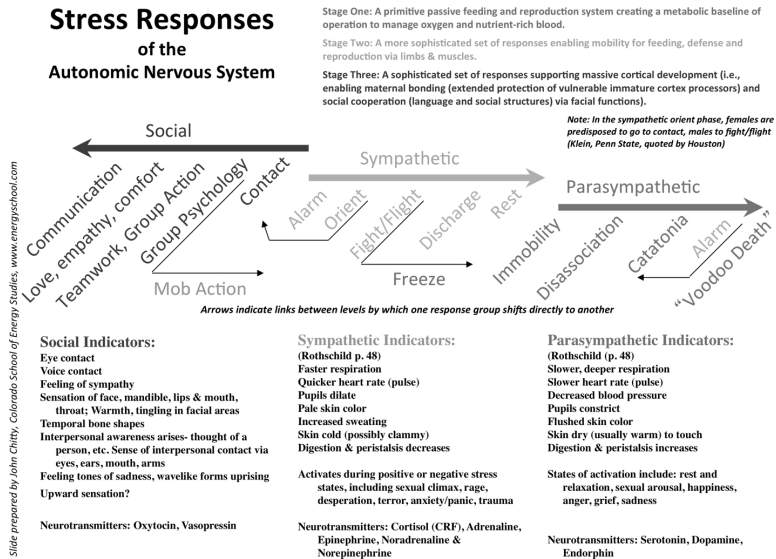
Stress Responses of the Autonomic Nervous System

Stage One: A primitive passive feeding and reproduction system creating a metabolic baseline of operation to manage oxygen and nutrient-rich blood.

Stage Two: A more sophisticated set of responses enabling mobility for feeding, defense and reproduction via limbs & muscles.

Stage Three: A sophisticated set of responses supporting massive cortical development (i.e., enabling maternal bonding (extended protection of vulnerable immature cortex processors) and social cooperation (language and social structures) via facial functions).

Note: In the sympathetic orient phase, females are predisposed to go to contact, males to fight/flight (Klein, Penn State, quoted by Houston)

Social

Communication
Love, empathy, comfort
Teamwork, Group Action
Group Psychology
Contact

Mob Action

Sympathetic

Alarm
Orient
Fight/Flight
Discharge
Rest

Freeze

Parasympathetic

Immobility
Disassociation
Catatonia
Alarm
"Voodoo Death"

Arrows indicate links between levels by which one response group shifts directly to another

Slide prepared by John Chitty, Colorado School of Energy Studies, www.energyschool.com

Social Indicators:
Eye contact
Voice contact
Feeling of sympathy
Sensation of face, mandible, lips & mouth, throat; Warmth, tingling in facial areas
Temporal bone shapes
Interpersonal awareness arises- thought of a person, etc. Sense of interpersonal contact via eyes, ears, mouth, arms
Feeling tones of sadness, wavelike forms uprising
Upward sensation?

Neurotransmitters: Oxytocin, Vasopressin

Sympathetic Indicators:
(Rothschild p. 48)
Faster respiration
Quicker heart rate (pulse)
Pupils dilate
Pale skin color
Increased sweating
Skin cold (possibly clammy)
Digestion & peristalsis decreases

Activates during positive or negative stress states, including sexual climax, rage, desperation, terror, anxiety/panic, trauma

Neurotransmitters: Cortisol (CRF), Adrenaline, Epinephrine, Noradrenaline & Norepinephrine

Parasympathetic Indicators:
(Rothschild p. 48)
Slower, deeper respiration
Slower heart rate (pulse)
Decreased blood pressure
Pupils constrict
Flushed skin color
Skin dry (usually warm) to touch
Digestion & peristalsis increases

States of activation include: rest and relaxation, sexual arousal, happiness, anger, grief, sadness

Neurotransmitters: Serotonin, Dopamine, Endorphin